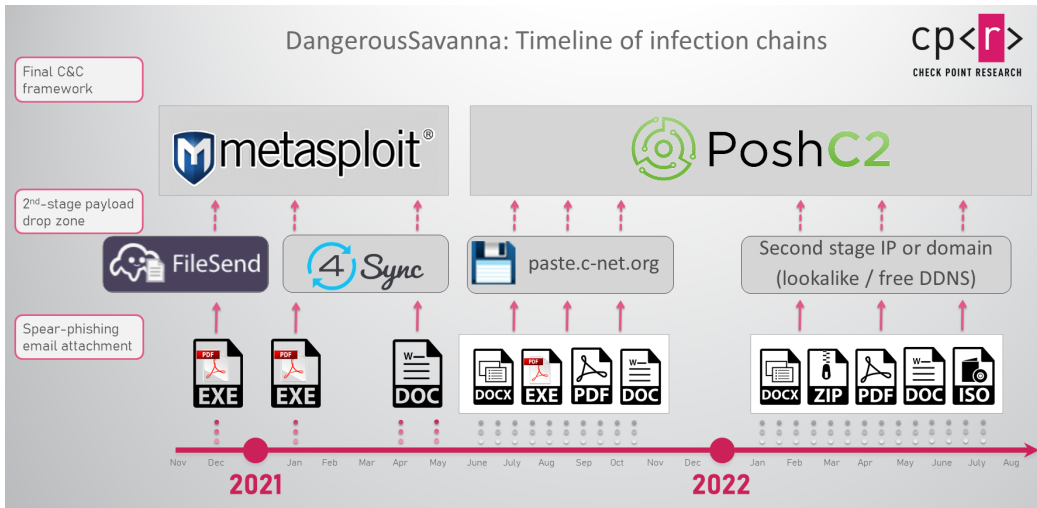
DangerousSavanna: Timeline of infection chains

cp<r>
CHECK POINT RESEARCH

Final C&C framework

metasploit®

PoshC2

2nd-stage payload drop zone

FileSend

4 Sync

paste.c-net.org

Second stage IP or domain (lookalike / free DDNS)

Spear-phishing email attachment

PDF EXE

PDF EXE

W DOC

DOCX

PDF EXE

PDF

W DOC

DOCX

ZIP

PDF

W DOC

ISO

Nov Dec Jan Feb Mar Apr May June July Aug Sep Oct Nov Dec Jan Feb Mar Apr May June July Aug

2021

2022